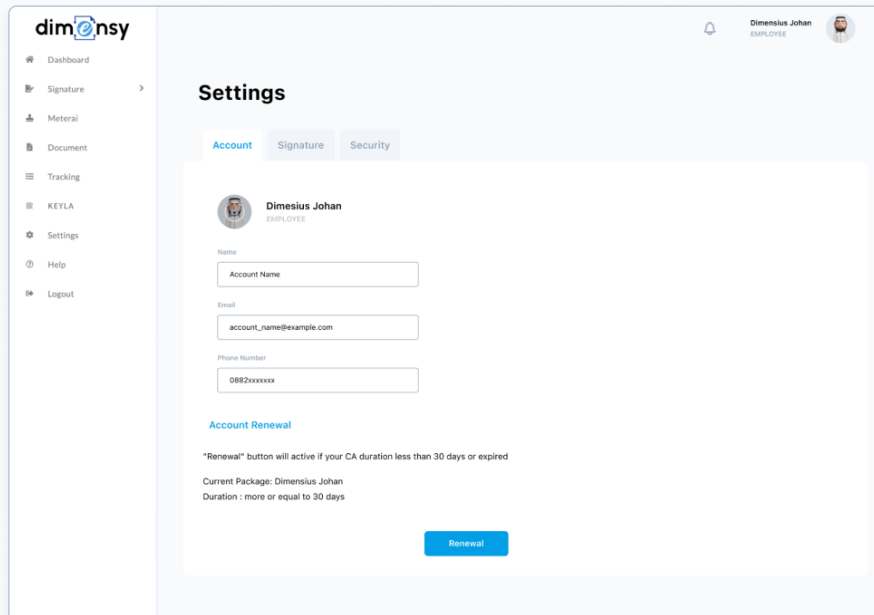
dimensy

Dashboard
Signature
Meterai
Document
Tracking
KEYLA
Settings
Help
Logout

Dimensius Johan
EMPLOYEE

Settings

Account
Signature
Security

Dimesius Johan
EMPLOYEE

Name
Account Name

Email
account_name@example.com

Phone Number
0882xxxxxxx

Account Renewal

"Renewal" button will active if your CA duration less than 30 days or expired

Current Package: Dimensius Johan
Duration : more or equal to 30 days

Renewal